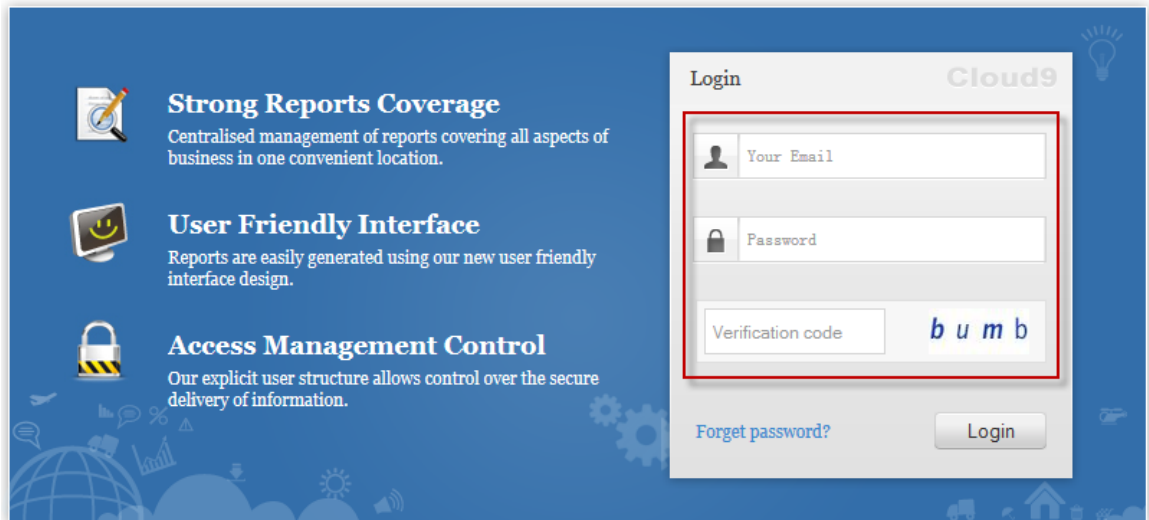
Strong Reports Coverage
Centralised management of reports covering all aspects of business in one convenient location.

User Friendly Interface
Reports are easily generated using our new user friendly interface design.

Access Management Control
Our explicit user structure allows control over the secure delivery of information.

Login
Cloud9

Your Email

Password

Verification code
b u m b

Forget password?
Login